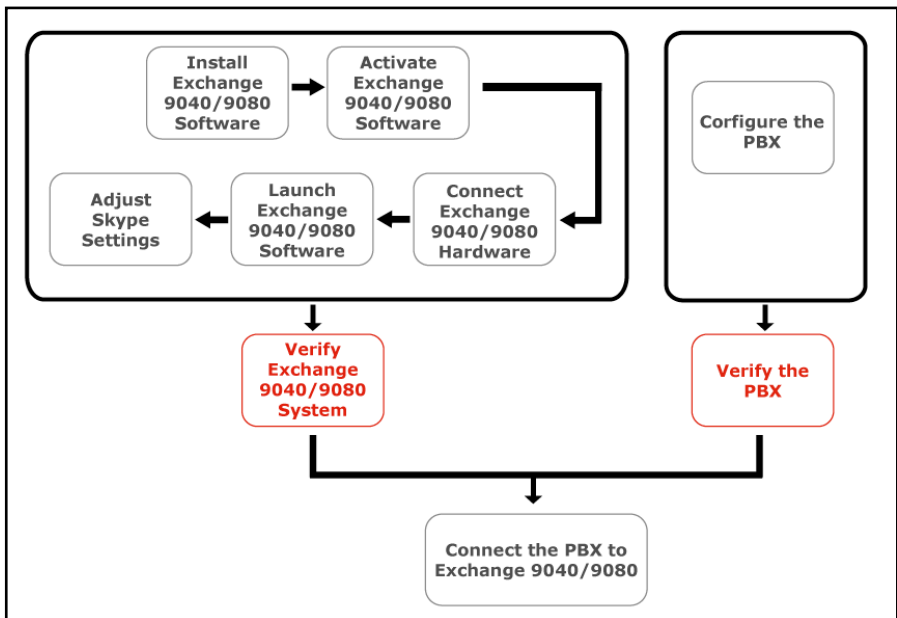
Install Exchange 9040/9080 Software

Activate Exchange 9040/9080 Software

Connect Exchange 9040/9080 Hardware

Launch Exchange 9040/9080 Software

Adjust Skype Settings

Configure the PBX

Verify Exchange 9040/9080 System

Verify the PBX

Connect the PBX to Exchange 9040/9080